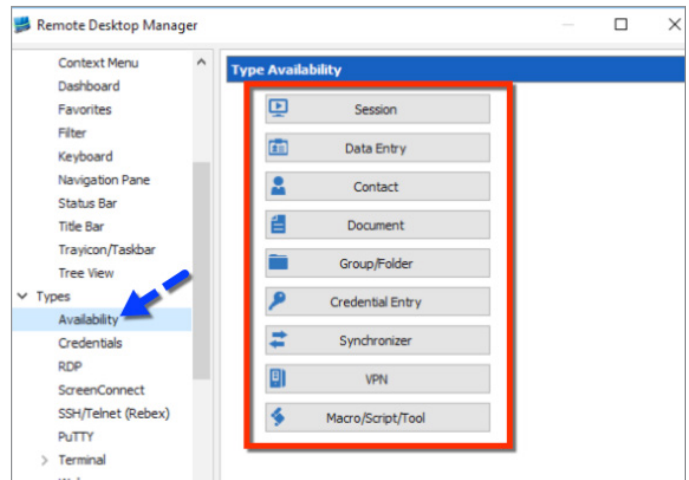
Remote Desktop Manager

Context Menu
Dashboard
Favorites
Filter
Keyboard
Navigation Pane
Status Bar
Title Bar
Trayicon/Taskbar
Tree View
Types
Availability
Credentials
RDP
ScreenConnect
SSH/Telnet (Rebex)
PuTTY
Terminal

Type Availability

Session
Data Entry
Contact
Document
Group/Folder
Credential Entry
Synchronizer
VPN
Macro/Script/Tool